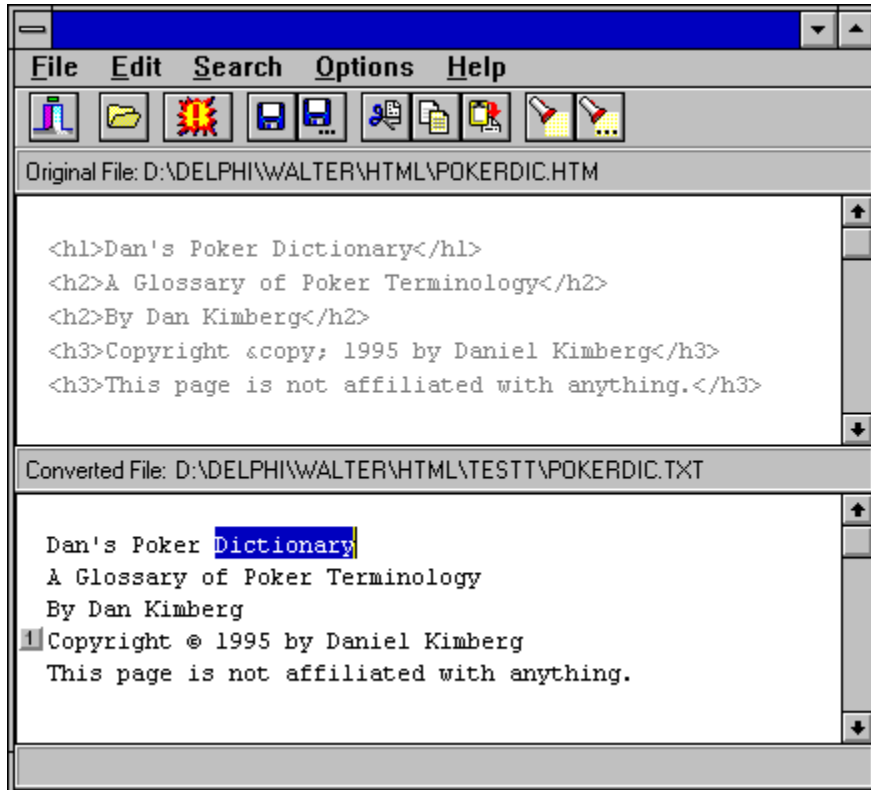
File Edit Search Options Help

Original File: D:\DELPHI\WALTER\HTML\POKERDIC.HTM

<h1>Dan's Poker Dictionary</h1>
<h2>A Glossary of Poker Terminology</h2>
<h2>By Dan Kimberg</h2>
<h3>Copyright &copy; 1995 by Daniel Kimberg</h3>
<h3>This page is not affiliated with anything.</h3>

Converted File: D:\DELPHI\WALTER\HTML\TESTT\POKERDIC.TXT

Dan's Poker Dictionary
A Glossary of Poker Terminology
By Dan Kimberg
1 Copyright © 1995 by Daniel Kimberg
This page is not affiliated with anything.